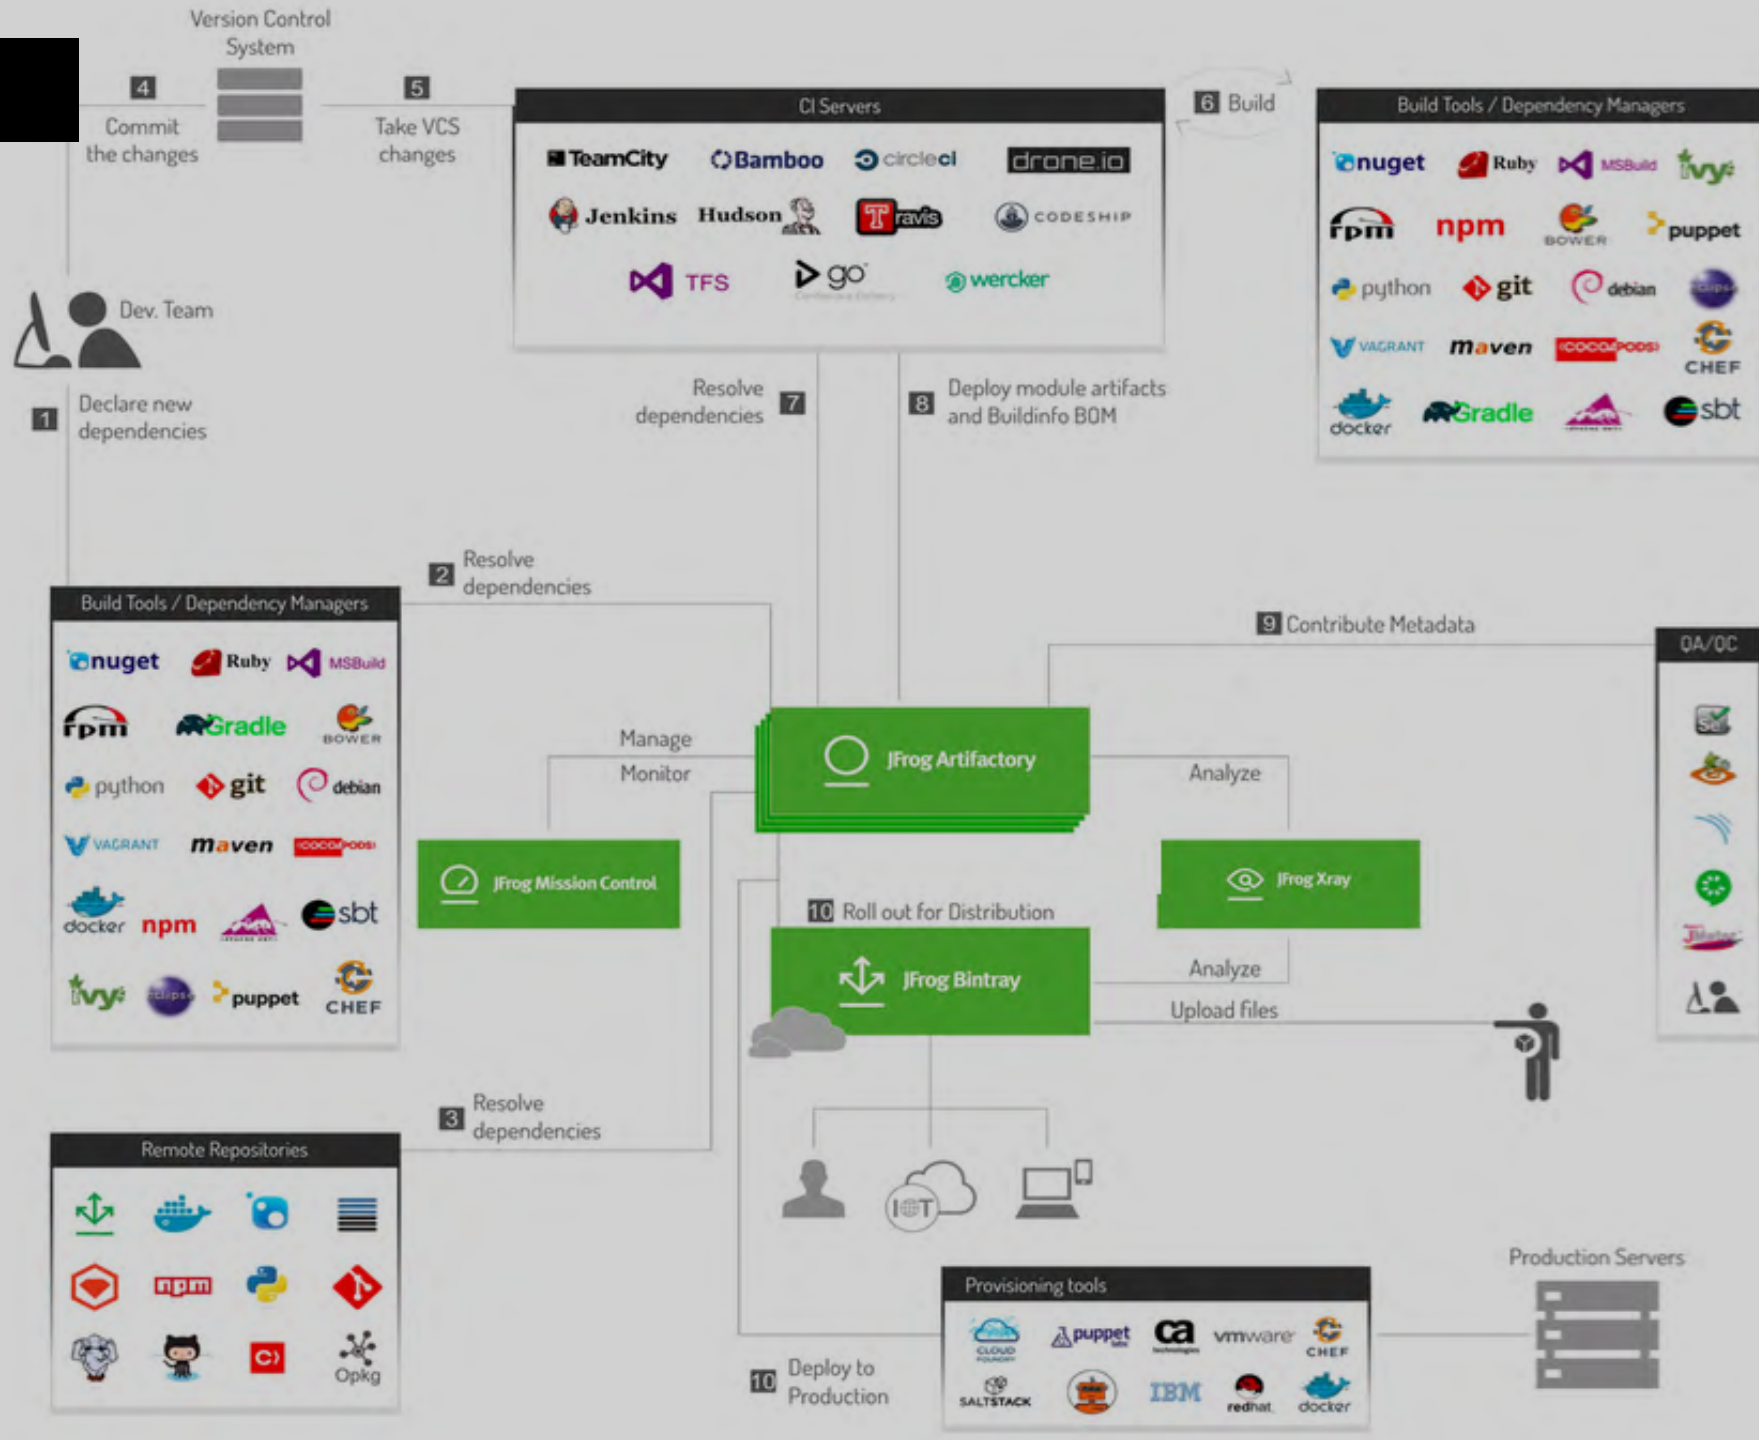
Version Control System

4 Commit the changes

5 Take VCS changes

CI Servers

TeamCity Bamboo circleci drone.io
Jenkins Hudson Travis CODESHIP
TFS go wercker

6 Build

Build Tools / Dependency Managers

nuget Ruby MSBuild ivy
rpm npm BOWER puppet
python git debian eclipse
VAGRANT maven COCOAPODS CHEF
docker Gradle sbt

Dev. Team

1 Declare new dependencies

Resolve dependencies 7

8 Deploy module artifacts and Buildinfo BOM

2 Resolve dependencies

9 Contribute Metadata

QA/QC

Build Tools / Dependency Managers

nuget Ruby MSBuild
rpm Gradle BOWER
python git debian
VAGRANT maven COCOAPODS
docker npm sbt
ivy eclipse puppet CHEF

Manage
Monitor

JFrog Artifactory

Analyze

JFrog Mission Control

JFrog Xray

10 Roll out for Distribution

JFrog Bintray

Analyze

Upload files

3 Resolve dependencies

Remote Repositories

npm
Opkg

IOT

Provisioning tools

CLOUD FOUNDRY puppet ca vmware CHEF
SALTSTACK IBM redhat docker

10 Deploy to Production

Production Servers